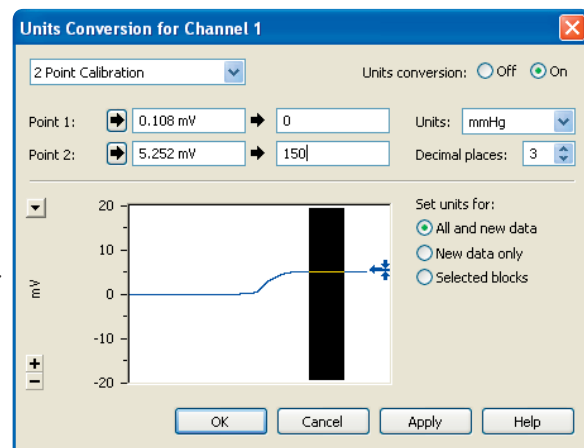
Units Conversion for Channel 1

2 Point Calibration

Units conversion: Off On

Point 1: 0.108 mV 0

Point 2: 5.252 mV 150

Units: mmHg

Decimal places: 3

20
10
mV 0
-10
-20

+
−

Set units for:
All and new data
New data only
Selected blocks

OK Cancel Apply Help